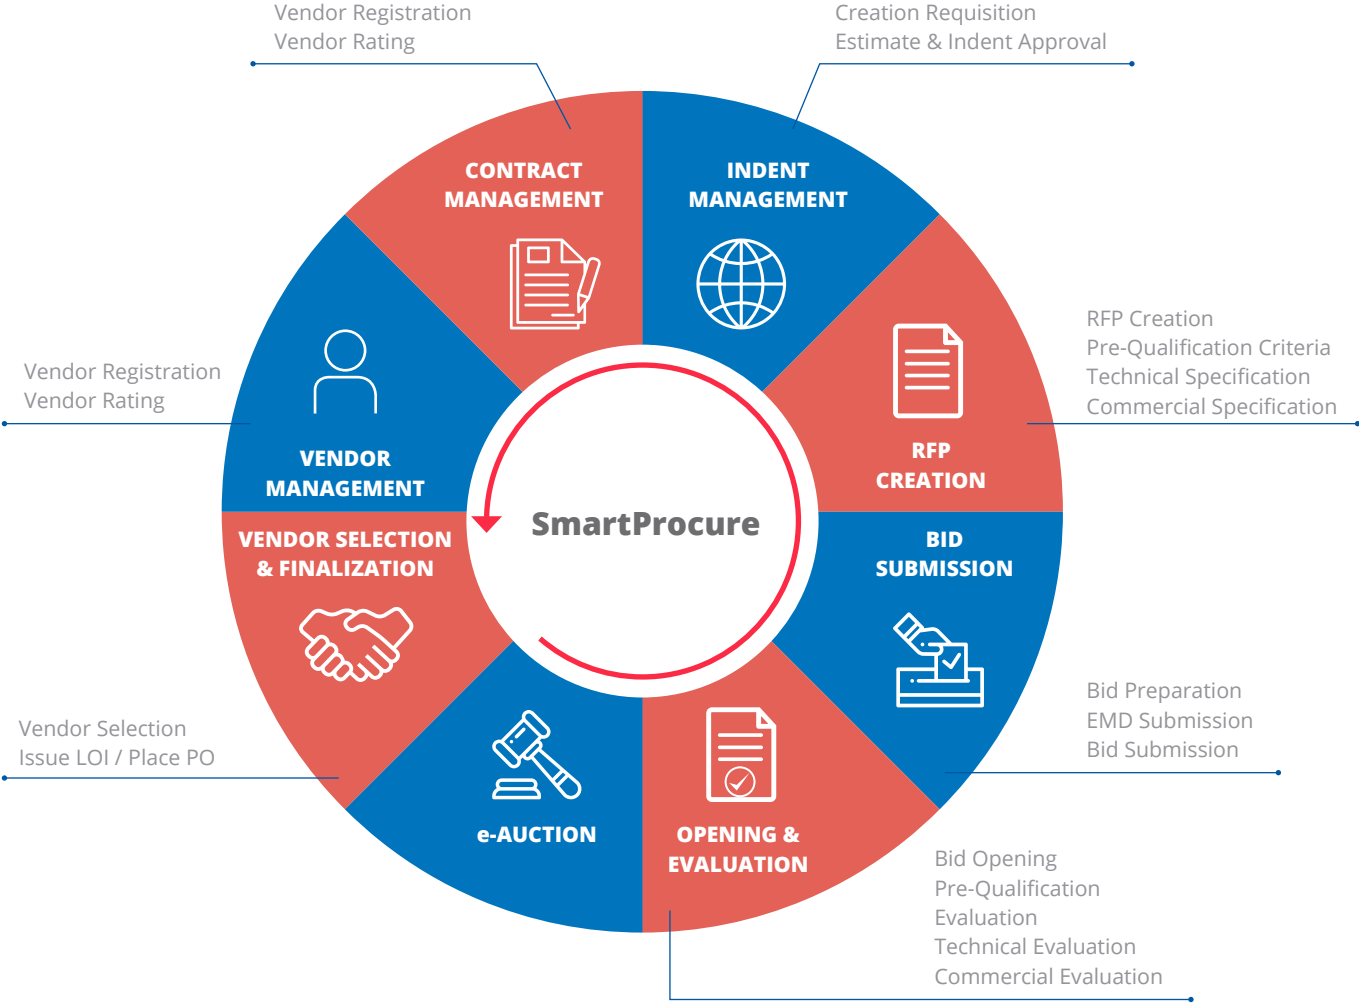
Vendor Registration
Vendor Rating

Creation Requisition
Estimate & Indent Approval

CONTRACT MANAGEMENT

INDENT MANAGEMENT

RFP Creation
Pre-Qualification Criteria
Technical Specification
Commercial Specification

Vendor Registration
Vendor Rating

VENDOR MANAGEMENT

RFP CREATION

SmartProcure

VENDOR SELECTION & FINALIZATION

BID SUBMISSION

Bid Preparation
EMD Submission
Bid Submission

Vendor Selection
Issue LOI / Place PO

e-AUCTION

OPENING & EVALUATION

Bid Opening
Pre-Qualification
Evaluation
Technical Evaluation
Commercial Evaluation